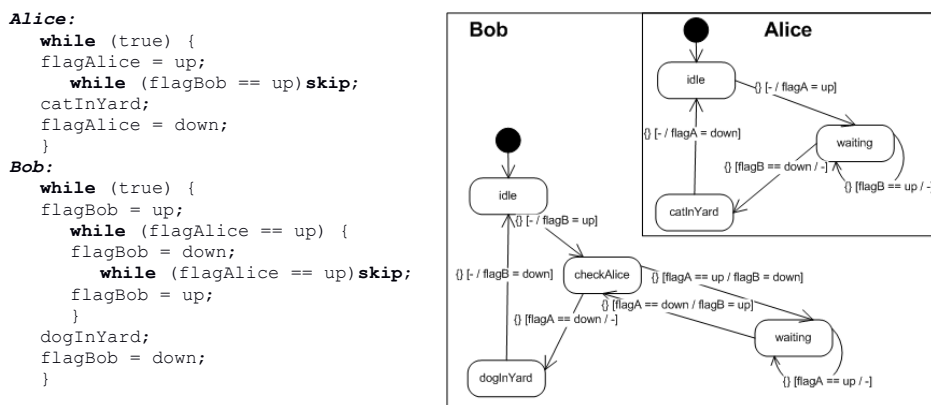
**Alice:**
```
while (true) {
flagAlice = up;
   while (flagBob == up)skip;
catInYard;
flagAlice = down;
}
```
**Bob:**
```
while (true) {
flagBob = up;
   while (flagAlice == up) {
   flagBob = down;
      while (flagAlice == up)skip;
   flagBob = up;
   }
dogInYard;
flagBob = down;
}
```

Bob

Alice

idle

{} [- / flagA = up]

{} [- / flagA = down]

waiting

{} [flagB == down / -]

{} [flagB == up / -]

catInYard

idle

{} [- / flagB = up]

{} [- / flagB = down]

checkAlice

{} [flagA == up / flagB = down]

{} [flagA == down / flagB = up]

{} [flagA == down / -]

waiting

dogInYard

{} [flagA == up / -]